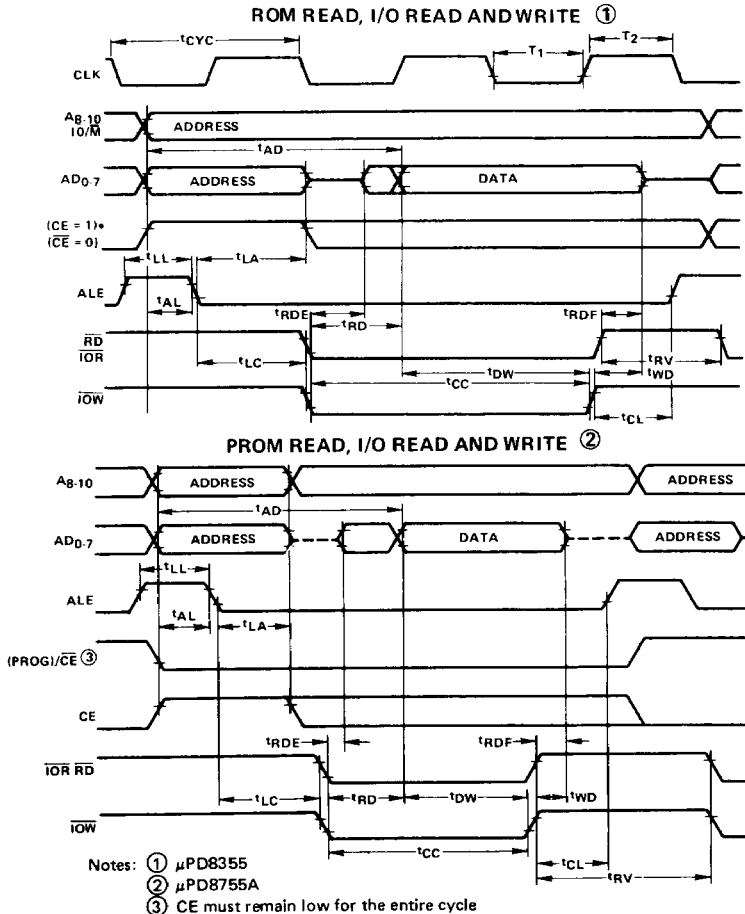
ROM READ, I/O READ AND WRITE ①

$t_{CYC}$

CLK

$T_1$

$T_2$

$A_{8\text{-}10}$
$IO/\overline{M}$

ADDRESS

$t_{AD}$

$AD_{0\text{-}7}$

ADDRESS

DATA

(CE = 1)•
($\overline{CE}$ = 0)

$t_{LL}$

$t_{LA}$

ALE

$t_{AL}$

$t_{RDE}$

$t_{RD}$

$t_{RDF}$

$\overline{RD}$
$\overline{IOR}$

$t_{LC}$

$t_{RV}$

$t_{DW}$

$t_{WD}$

$t_{CC}$

$\overline{IOW}$

$t_{CL}$

PROM READ, I/O READ AND WRITE ②

$A_{8\text{-}10}$

ADDRESS

ADDRESS

$t_{AD}$

$AD_{0\text{-}7}$

ADDRESS

DATA

ADDRESS

$t_{LL}$

ALE

$t_{AL}$

$t_{LA}$

(PROG)/$\overline{CE}$ ③

CE

$t_{RDE}$

$t_{RDF}$

$\overline{IOR}$ $\overline{RD}$

$t_{LC}$

$t_{RD}$

$t_{DW}$

$t_{WD}$

$\overline{IOW}$

$t_{CC}$

$t_{CL}$

$t_{RV}$

Notes: ① µPD8355
② µPD8755A
③ CE must remain low for the entire cycle